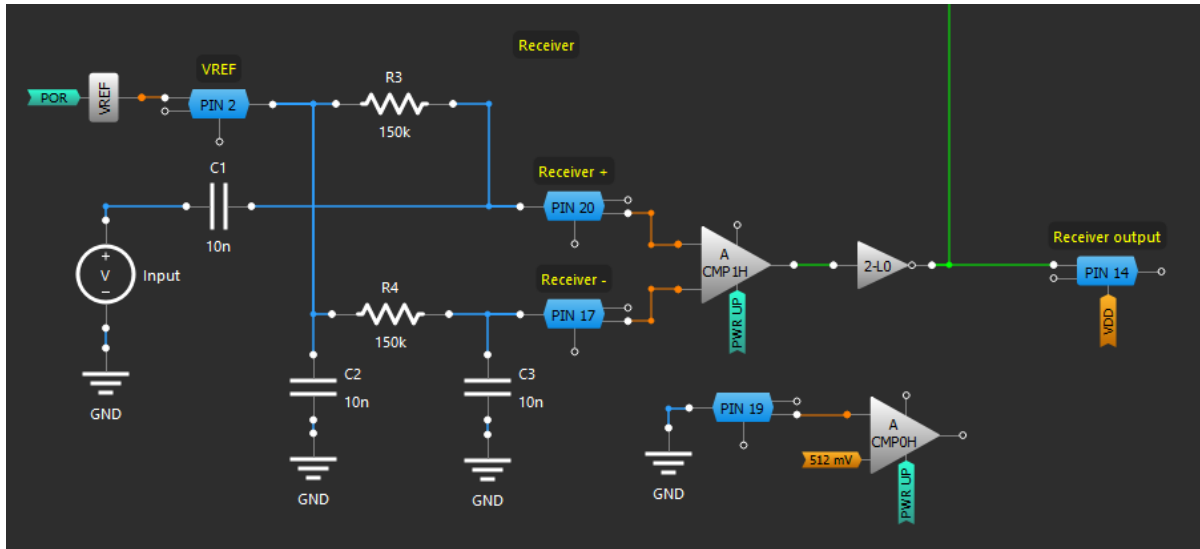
Receiver

VREF

POR

VREF

PIN 2

R3

150k

C1

Receiver +

PIN 20

10n

+
V
−

Input

A
CMP1H

2-L0

Receiver output

PIN 14

VDD

Receiver -

R4

150k

PIN 17

PWR UP

C2

10n

C3

10n

GND

GND

GND

PIN 19

A
CMP0H

512 mV

GND

PWR UP